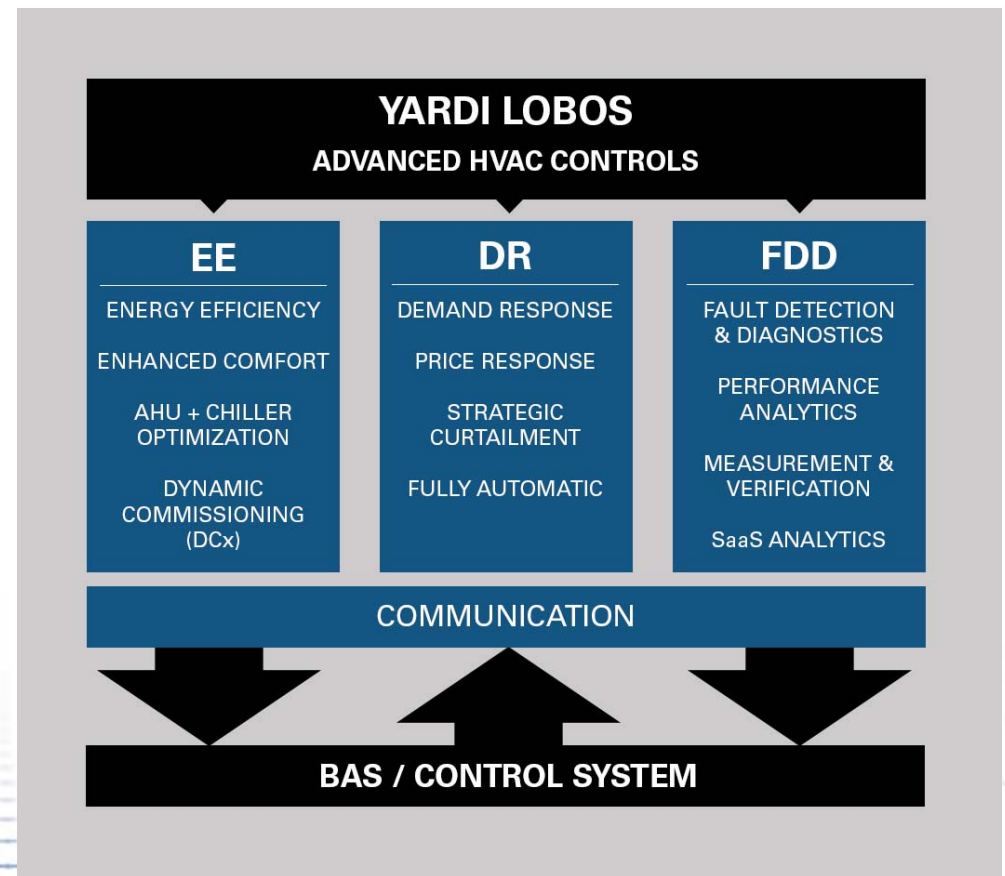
YARDI LOBOS
ADVANCED HVAC CONTROLS

EE

ENERGY EFFICIENCY

ENHANCED COMFORT

AHU + CHILLER OPTIMIZATION

DYNAMIC COMMISSIONING (DCx)

DR

DEMAND RESPONSE

PRICE RESPONSE

STRATEGIC CURTAILMENT

FULLY AUTOMATIC

FDD

FAULT DETECTION & DIAGNOSTICS

PERFORMANCE ANALYTICS

MEASUREMENT & VERIFICATION

SaaS ANALYTICS

COMMUNICATION

BAS / CONTROL SYSTEM